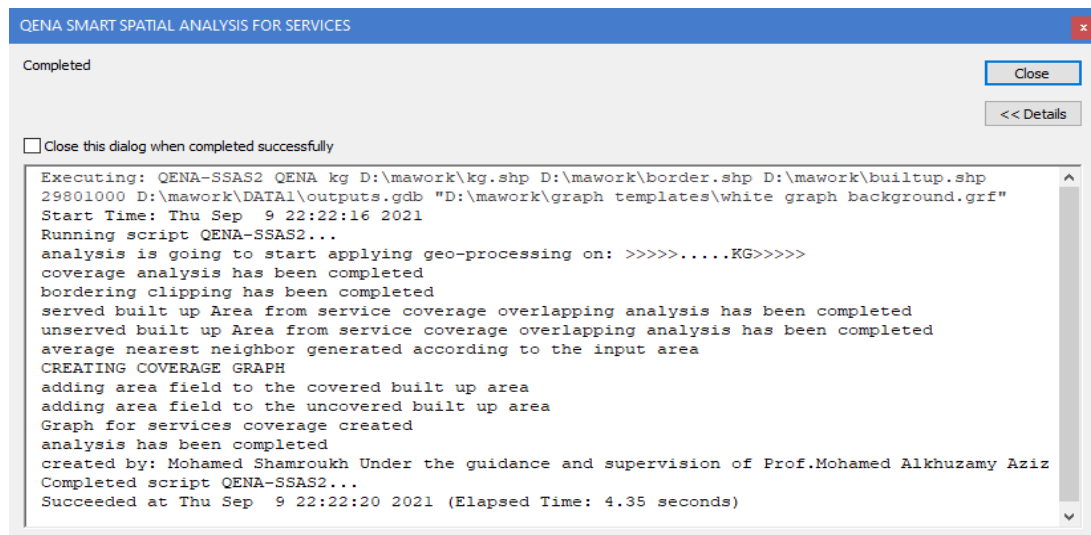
QENA SMART SPATIAL ANALYSIS FOR SERVICES

x

Completed

Close

<< Details

Close this dialog when completed successfully

Executing: QENA-SSAS2 QENA kg D:\mawork\kg.shp D:\mawork\border.shp D:\mawork\builtup.shp 29801000 D:\mawork\DATA1\outputs.gdb "D:\mawork\graph templates\white graph background.grf"
Start Time: Thu Sep  9 22:22:16 2021
Running script QENA-SSAS2...
analysis is going to start applying geo-processing on: >>>>>.....KG>>>>>
coverage analysis has been completed
bordering clipping has been completed
served built up Area from service coverage overlapping analysis has been completed
unserved built up Area from service coverage overlapping analysis has been completed
average nearest neighbor generated according to the input area
CREATING COVERAGE GRAPH
adding area field to the covered built up area
adding area field to the uncovered built up area
Graph for services coverage created
analysis has been completed
created by: Mohamed Shamroukh Under the guidance and supervision of Prof.Mohamed Alkhuzamy Aziz
Completed script QENA-SSAS2...
Succeeded at Thu Sep  9 22:22:20 2021 (Elapsed Time: 4.35 seconds)